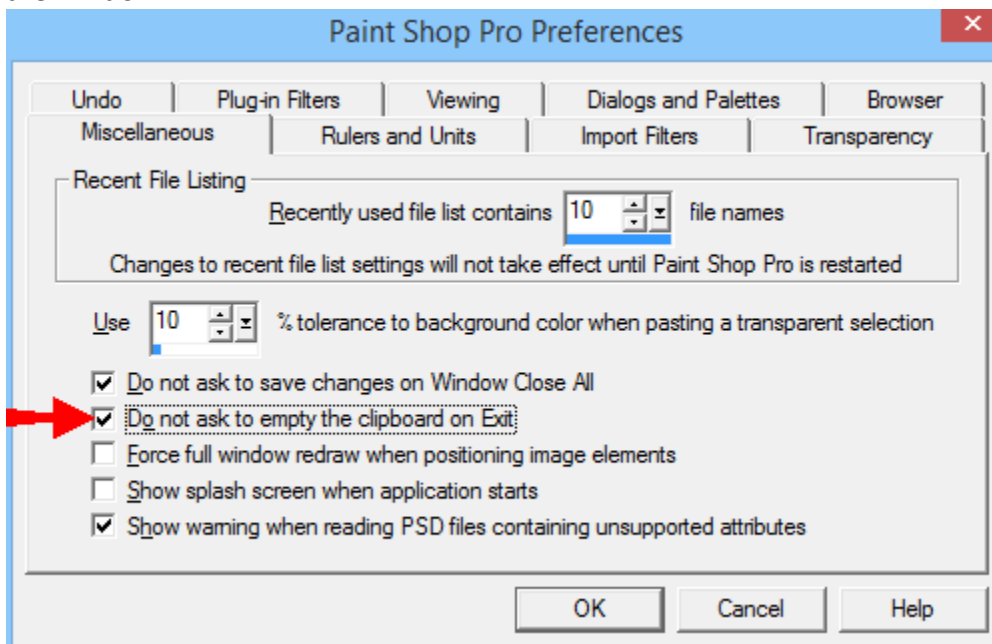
Paint Shop Pro Preferences

×

Undo
Plug-in Filters
Viewing
Dialogs and Palettes
Browser
Miscellaneous
Rulers and Units
Import Filters
Transparency

Recent File Listing

Recently used file list contains 10 file names

Changes to recent file list settings will not take effect until Paint Shop Pro is restarted

Use 10 % tolerance to background color when pasting a transparent selection

☑ Do not ask to save changes on Window Close All
☑ Do not ask to empty the clipboard on Exit
☐ Force full window redraw when positioning image elements
☐ Show splash screen when application starts
☑ Show warning when reading PSD files containing unsupported attributes

OK
Cancel
Help